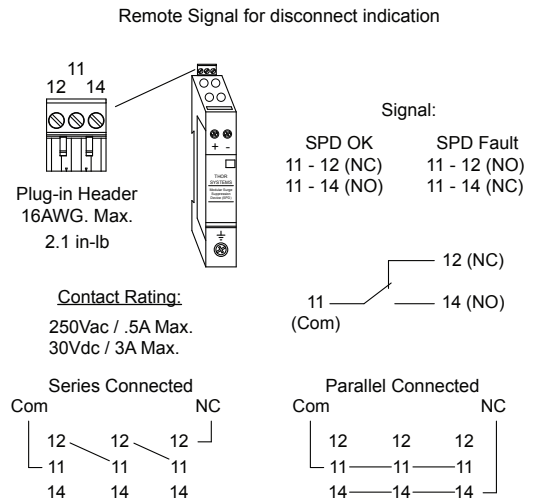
Remote Signal for disconnect indication

11
12 14

Plug-in Header
16AWG. Max.
2.1 in-lb

+ -

THOR SYSTEMS

Signal:

SPD OK
11 - 12 (NC)
11 - 14 (NO)

SPD Fault
11 - 12 (NO)
11 - 14 (NC)

Contact Rating:

250Vac / .5A Max.
30Vdc / 3A Max.

12 (NC)
11
14 (NO)
(Com)

Series Connected
Com NC
12 12 12
11 11 11
14 14 14

Parallel Connected
Com NC
12 12 12
11 11 11
14 14 14